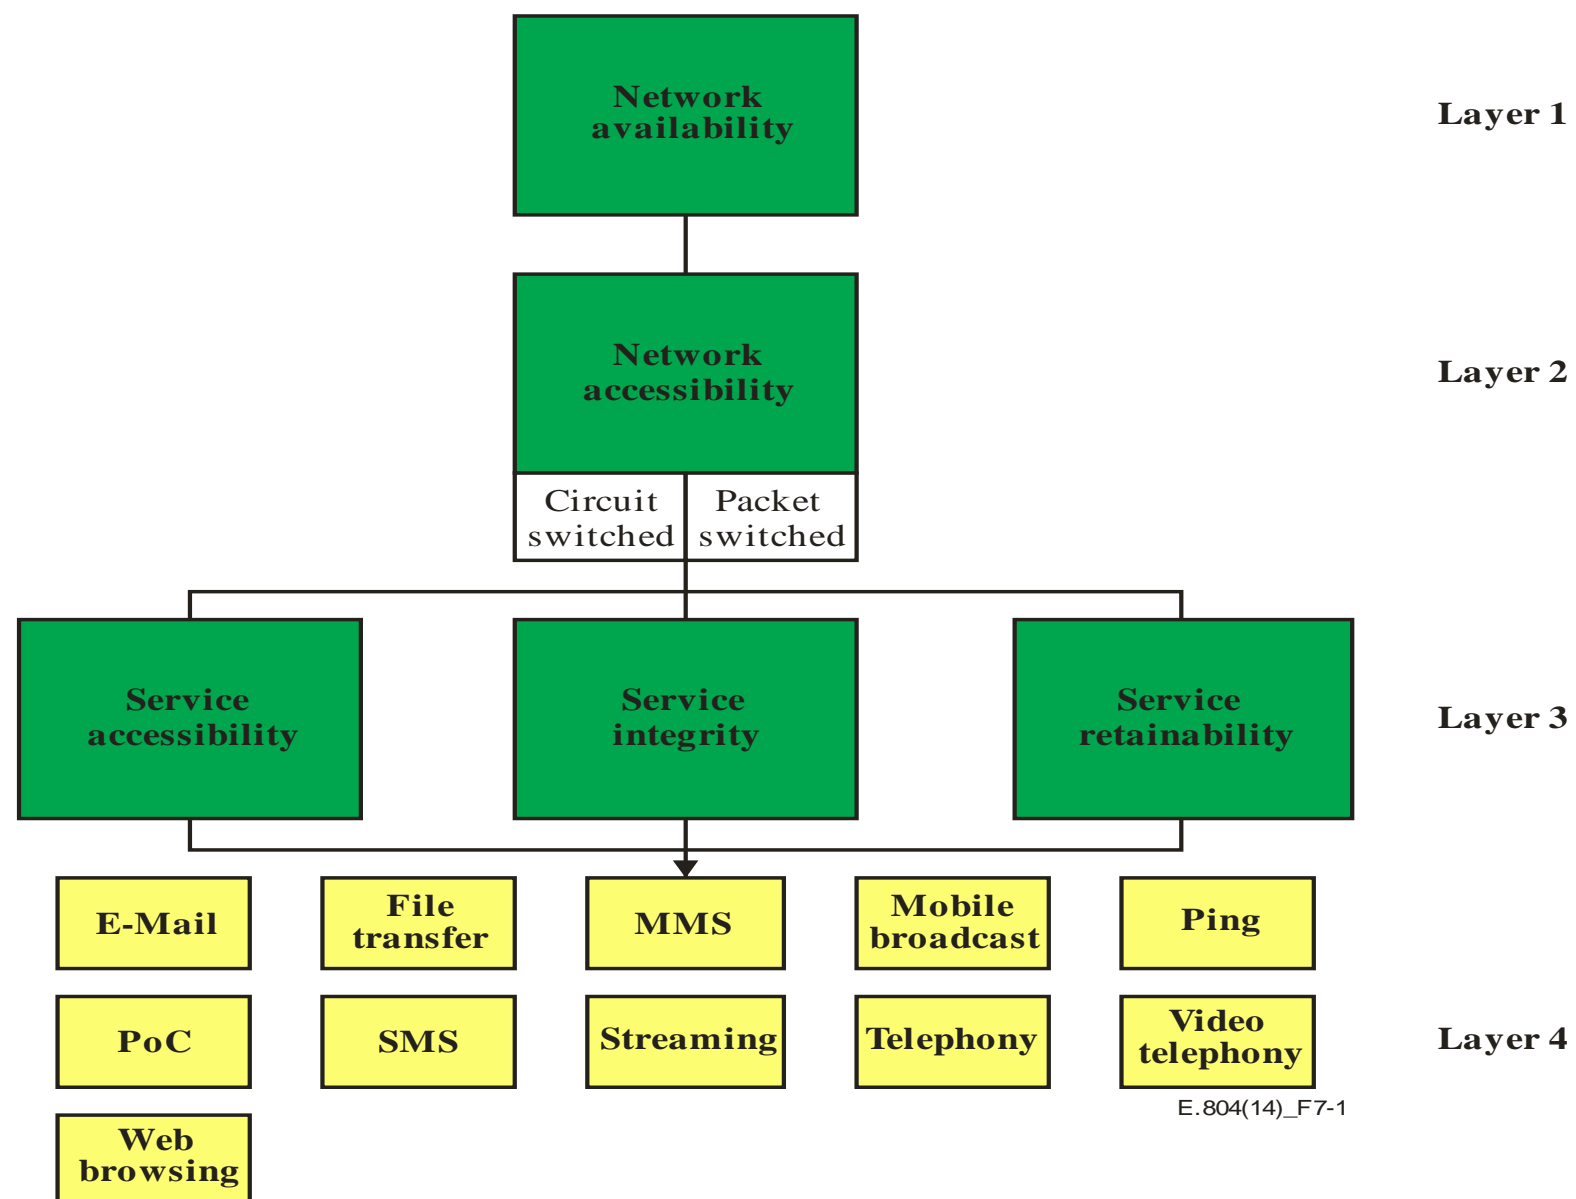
Network availability

Layer 1

Network accessibility

Circuit switched

Packet switched

Layer 2

Service accessibility

Service integrity

Service retainability

Layer 3

E-Mail

File transfer

MMS

Mobile broadcast

Ping

PoC

SMS

Streaming

Telephony

Video telephony

Layer 4

Web browsing

E.804(14)_F7-1